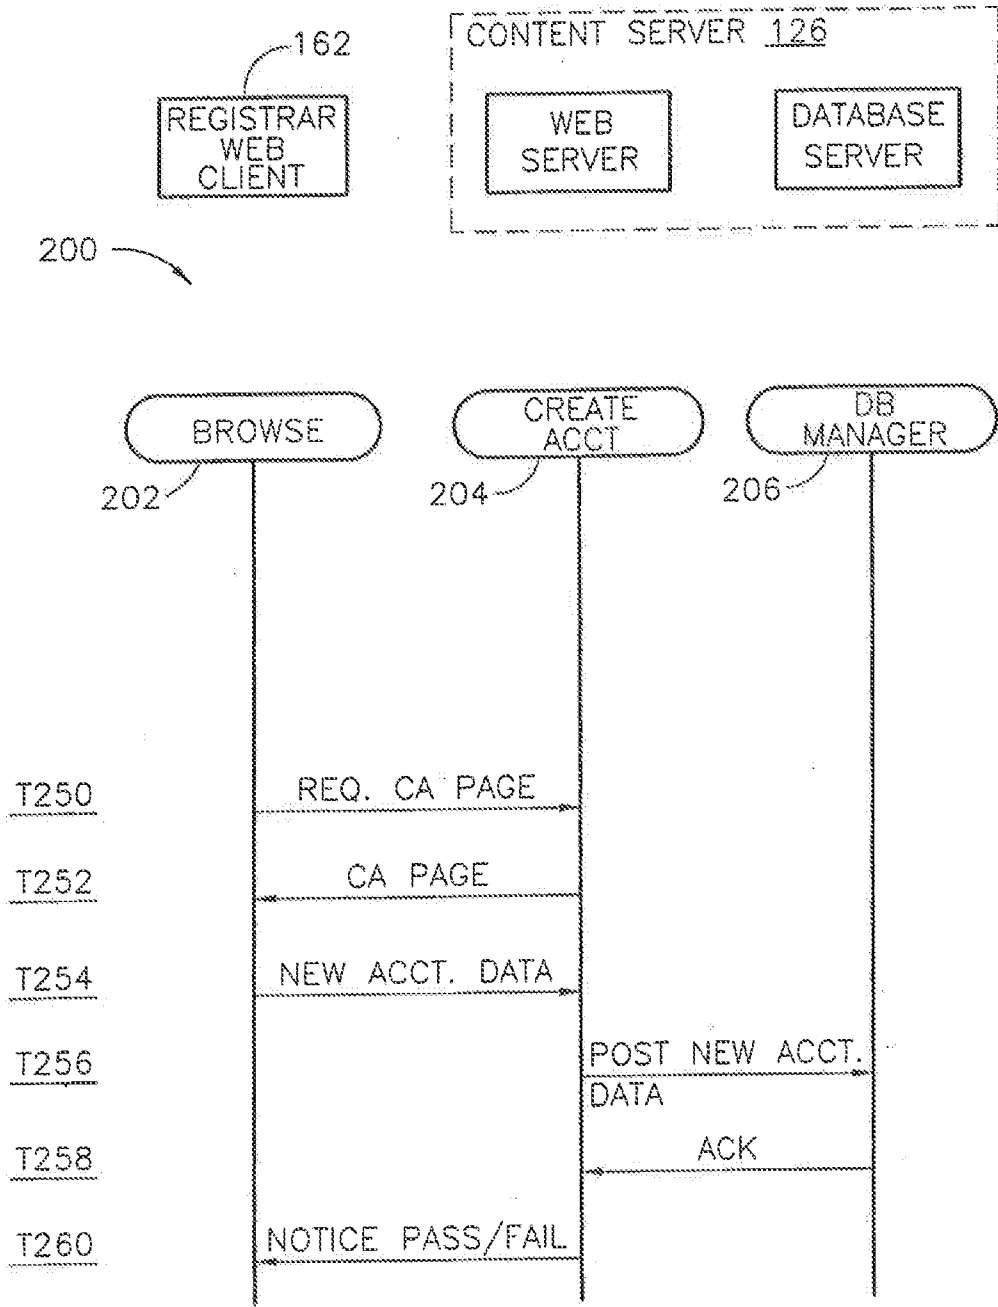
162
REGISTRAR WEB CLIENT

CONTENT SERVER 126
WEB SERVER
DATABASE SERVER

200

BROWSE
202
CREATE ACCT
204
DB MANAGER
206

T250
REQ. CA PAGE
T252
CA PAGE
T254
NEW ACCT. DATA
T256
POST NEW ACCT. DATA
T258
ACK
T260
NOTICE PASS/FAIL